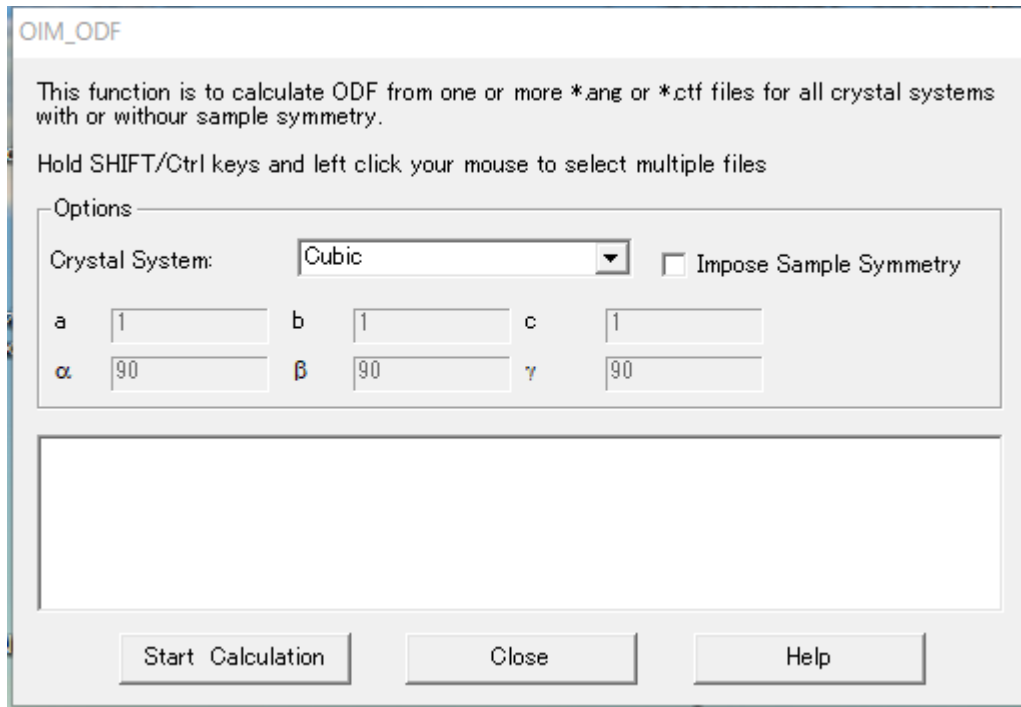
OIM_ODF

This function is to calculate ODF from one or more *.ang or *.ctf files for all crystal systems with or withour sample symmetry.

Hold SHIFT/Ctrl keys and left click your mouse to select multiple files

Options

Crystal System: Cubic

Impose Sample Symmetry

a 1 b 1 c 1

α 90 β 90 γ 90

Start Calculation

Close

Help